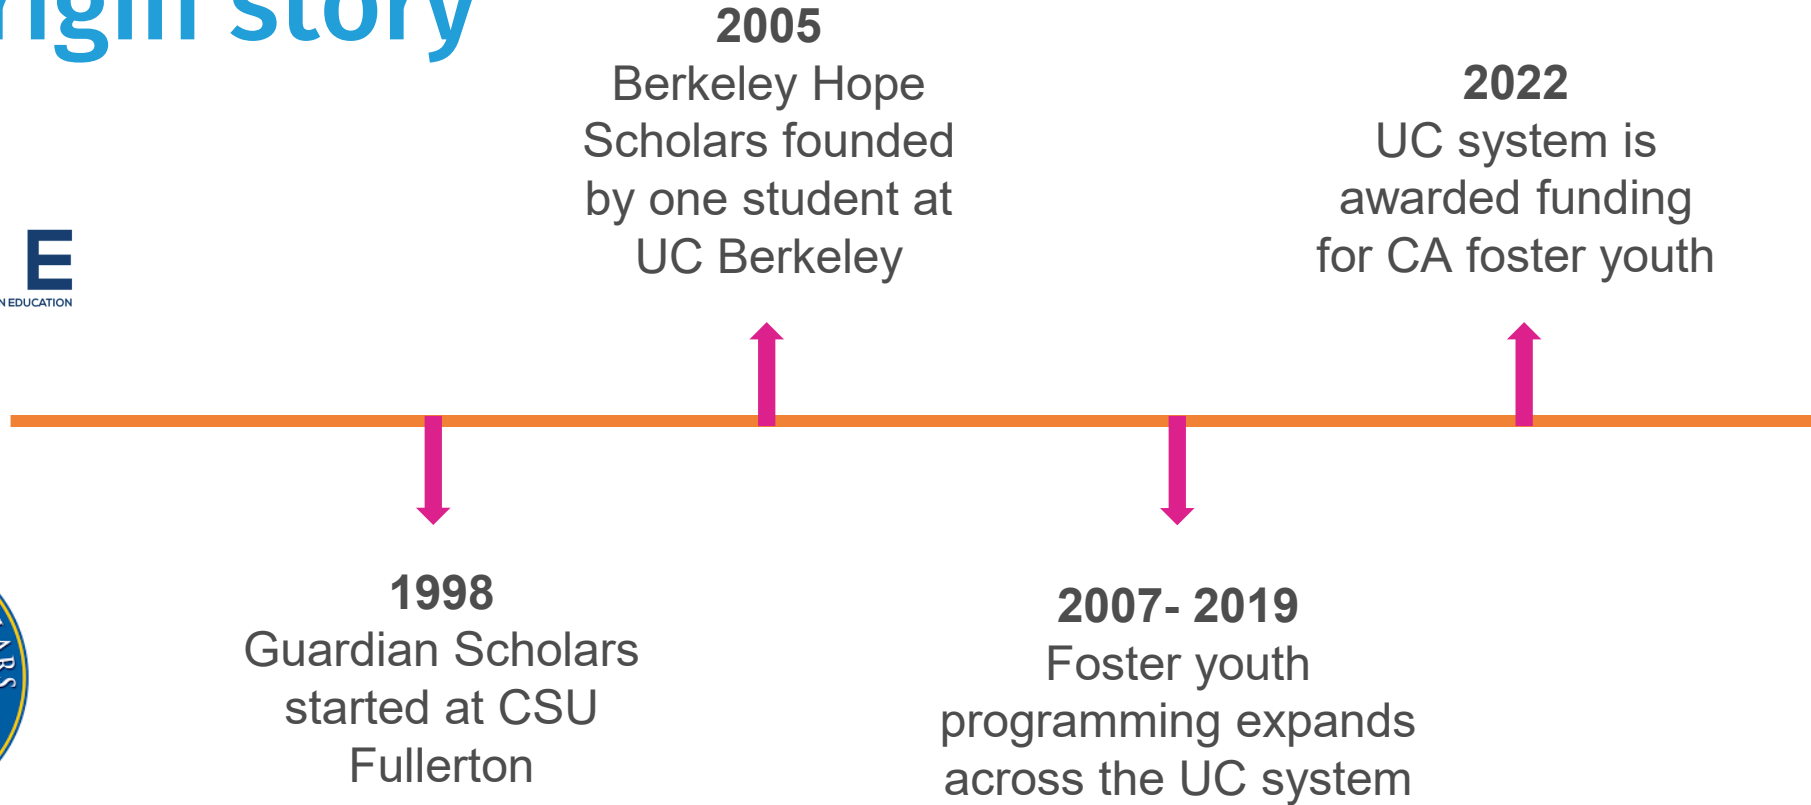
rigin story

E
N EDUCATION

2005
Berkeley Hope Scholars founded by one student at UC Berkeley

2022
UC system is awarded funding for CA foster youth

1998
Guardian Scholars started at CSU Fullerton

2007- 2019
Foster youth programming expands across the UC system

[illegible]